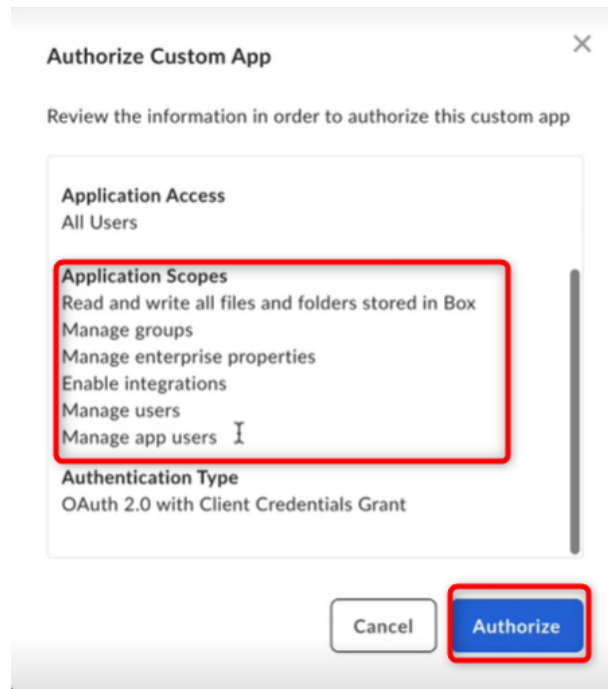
Authorize Custom App

×

Review the information in order to authorize this custom app

Application Access
All Users

Application Scopes
Read and write all files and folders stored in Box
Manage groups
Manage enterprise properties
Enable integrations
Manage users
Manage app users

Authentication Type
OAuth 2.0 with Client Credentials Grant

Cancel

Authorize